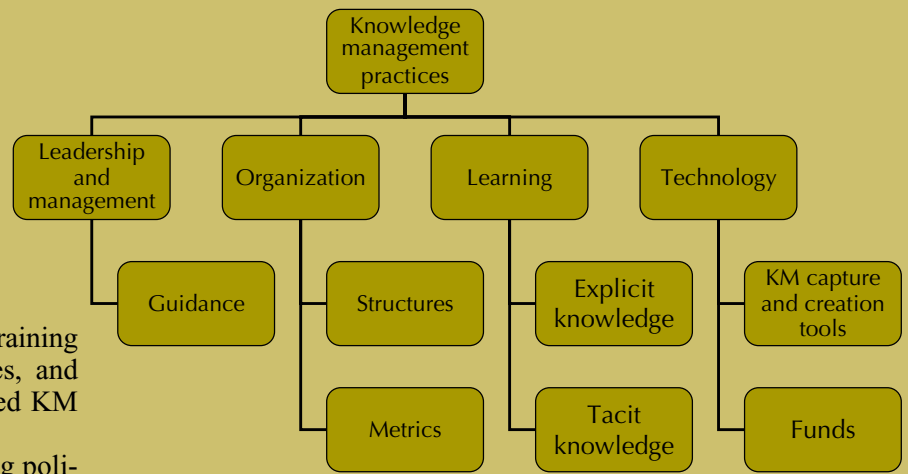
Knowledge management practices

Leadership and management

Organization

Learning

Technology

Guidance

Structures

Metrics

Explicit knowledge

Tacit knowledge

KM capture and creation tools

Funds

raining
es, and
ed KM

g poli-